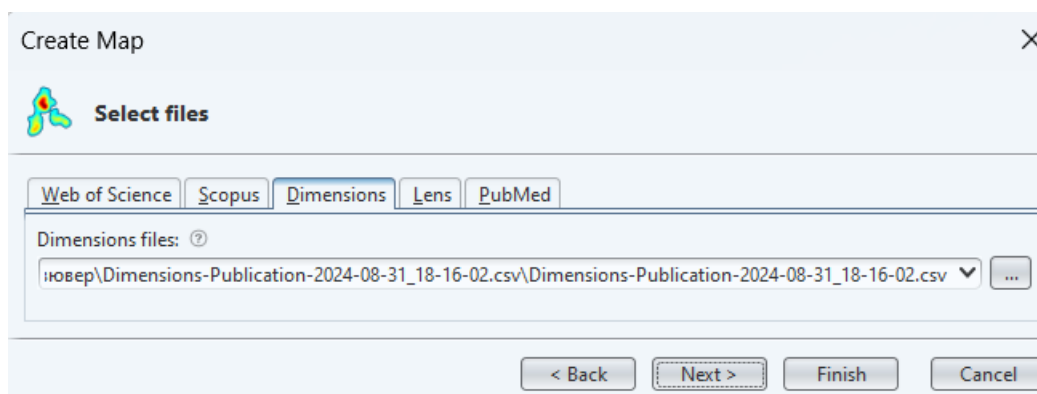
Create Map

Select files

Web of Science | Scopus | Dimensions | Lens | PubMed

Dimensions files: ⑦

ювер\Dimensions-Publication-2024-08-31_18-16-02.csv\Dimensions-Publication-2024-08-31_18-16-02.csv

...

< Back | Next > | Finish | Cancel